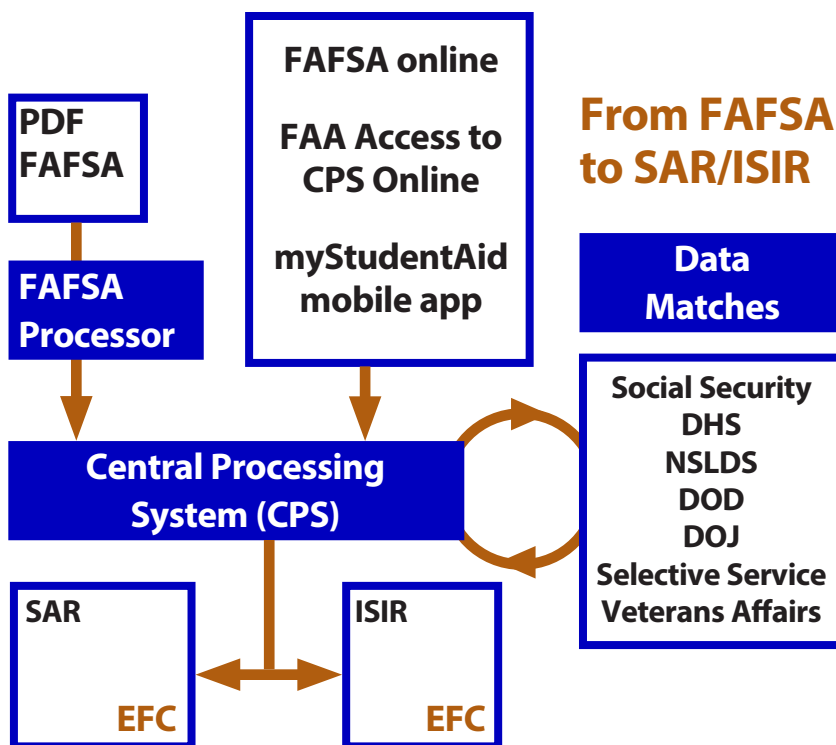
PDF FAFSA

FAFSA Processor

FAFSA online

FAA Access to CPS Online

myStudentAid mobile app

From FAFSA to SAR/ISIR

Data Matches

Social Security
DHS
NSLDS
DOD
DOJ
Selective Service
Veterans Affairs

Central Processing System (CPS)

SAR

EFC

ISIR

EFC